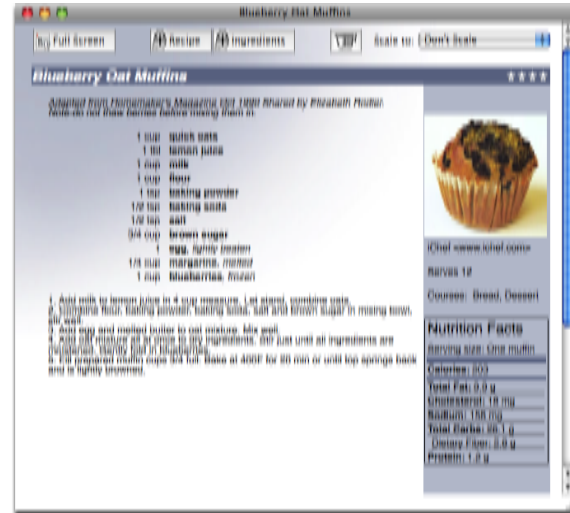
Blueberry Oat Muffins

Full Screen | Recipe | Ingredients | Scale to: Don't Scale

Blueberry Oat Muffins ★★★★

Adapted from Homemaker's Magazine Oct 1990 Shared by Elizabeth Rodier. Note-do not thaw berries before mixing them in

1 cup quick oats
1 tbl lemon juice
1 cup milk
1 cup flour
1 tsp baking powder
1/2 tsp baking soda
1/2 tsp salt
3/4 cup brown sugar
1 egg, lightly beaten
1/4 cup margarine, melted
1 cup blueberries, frozen

1. Add milk to lemon juice in 4 cup measure. Let stand, combine oats.
2. Combine flour, baking powder, baking soda, salt and brown sugar in mixing bowl. Stir well.
3. Add egg and melted butter to oat mixture. Mix well.
4. Add oat mixture all at once to dry ingredients. Stir just until all ingredients are moistened. Gently fold in blueberries.
5. Fill greased muffin cups 3/4 full. Bake at 400F for 20 min or until top springs back and is lightly browned.

iChef <www.ichef.com>

Serves 12

Courses: Bread, Dessert

Nutrition Facts
Serving size: One muffin
Calories: 203
Total Fat: 5.2 g
Cholesterol: 19 mg
Sodium: 158 mg
Total Carbs: 35.1 g
Dietary Fiber: 2.0 g
Protein: 1.2 g